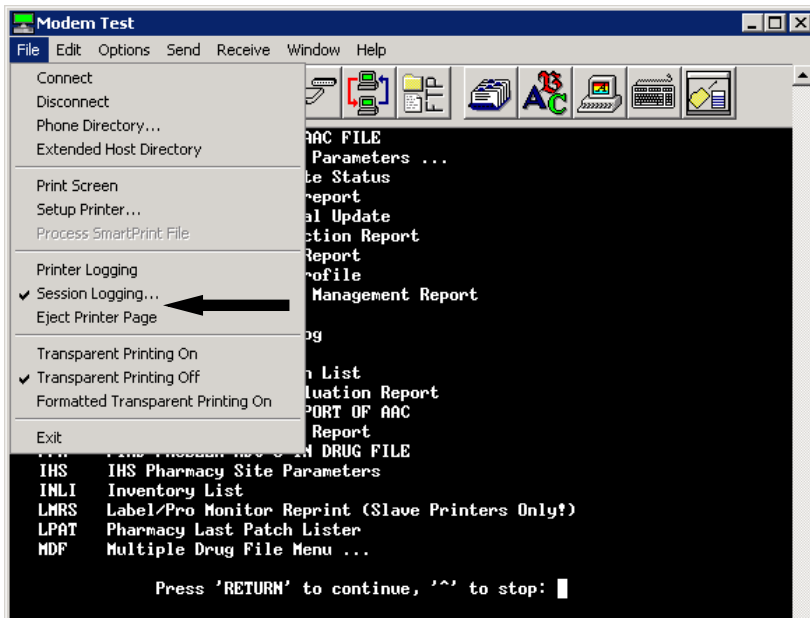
Modem Test

File Edit Options Send Receive Window Help

Connect
Disconnect
Phone Directory...
Extended Host Directory

Print Screen
Setup Printer...
Process SmartPrint File

Printer Logging
Session Logging...
Eject Printer Page

Transparent Printing On
Transparent Printing Off
Formatted Transparent Printing On

Exit

AAC FILE
Parameters ...
te Status
report
al Update
ction Report
Report
rofile
Management Report

og

n List
luation Report
PORT OF AAC
Report
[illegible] IN DRUG FILE
IHS IHS Pharmacy Site Parameters
INLI Inventory List
LMRS Label/Pro Monitor Reprint (Slave Printers Only!)
LPAT Pharmacy Last Patch Lister
MDF Multiple Drug File Menu ...

Press 'RETURN' to continue, '^' to stop: